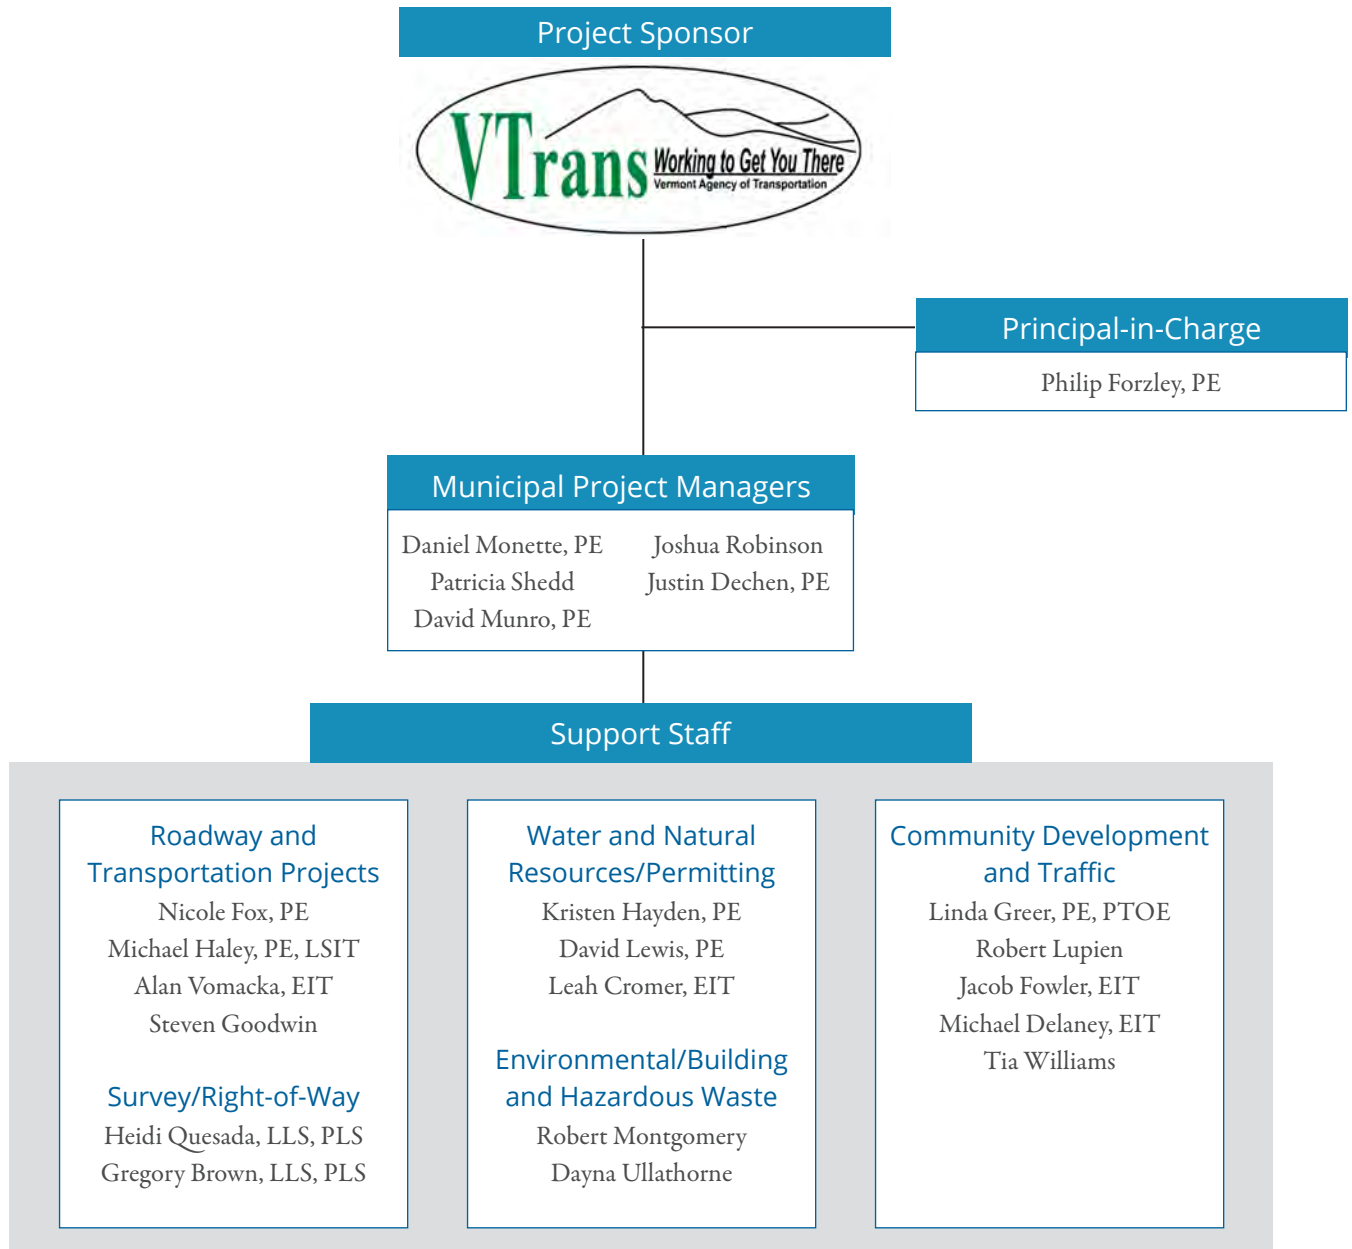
Project Sponsor

VTrans Working to Get You There
Vermont Agency of Transportation

Principal-in-Charge
Philip Forzley, PE

Municipal Project Managers
Daniel Monette, PE
Patricia Shedd
David Munro, PE
Joshua Robinson
Justin Dechen, PE

Support Staff

Roadway and Transportation Projects
Nicole Fox, PE
Michael Haley, PE, LSIT
Alan Vomacka, EIT
Steven Goodwin

Survey/Right-of-Way
Heidi Quesada, LLS, PLS
Gregory Brown, LLS, PLS

Water and Natural Resources/Permitting
Kristen Hayden, PE
David Lewis, PE
Leah Cromer, EIT

Environmental/Building and Hazardous Waste
Robert Montgomery
Dayna Ullathorne

Community Development and Traffic
Linda Greer, PE, PTOE
Robert Lupien
Jacob Fowler, EIT
Michael Delaney, EIT
Tia Williams